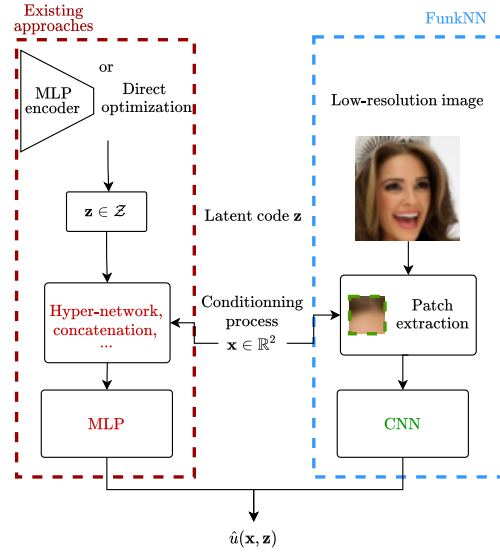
Existing approaches

FunkNN

MLP encoder

or

Direct optimization

Low-resolution image

$\mathbf{z} \in \mathcal{Z}$

Latent code $\mathbf{z}$

Hyper-network, concatenation, ...

Conditionning process

$\mathbf{x} \in \mathbb{R}^2$

Patch extraction

MLP

CNN

$\hat{u}(\mathbf{x}, \mathbf{z})$